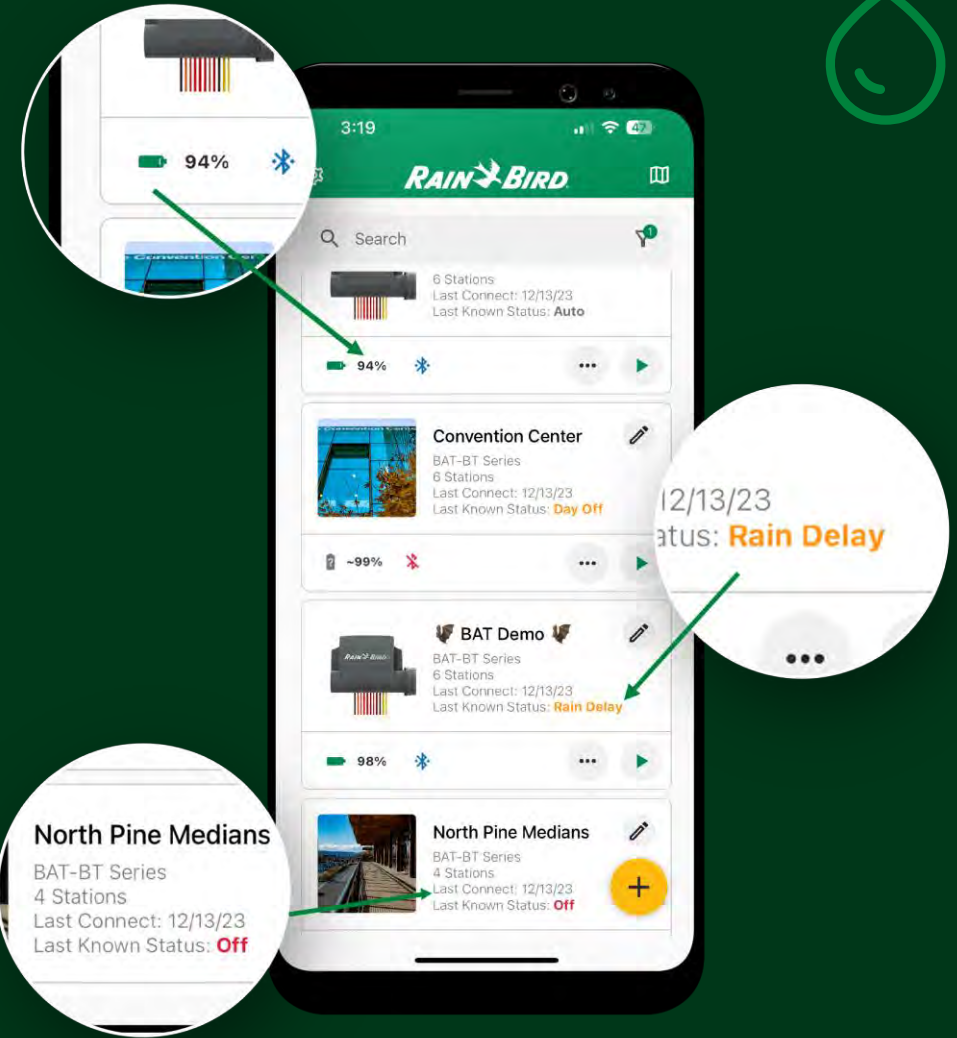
94%

3:19

RAIN BIRD

Search

6 Stations
Last Connect: 12/13/23
Last Known Status: Auto

94%

Convention Center
BAT-BT Series
6 Stations
Last Connect: 12/13/23
Last Known Status: Day Off

~99%

BAT Demo
BAT-BT Series
6 Stations
Last Connect: 12/13/23
Last Known Status: Rain Delay

98%

North Pine Medians
BAT-BT Series
4 Stations
Last Connect: 12/13/23
Last Known Status: Off

12/13/23
atus: Rain Delay

North Pine Medians
BAT-BT Series
4 Stations
Last Connect: 12/13/23
Last Known Status: Off